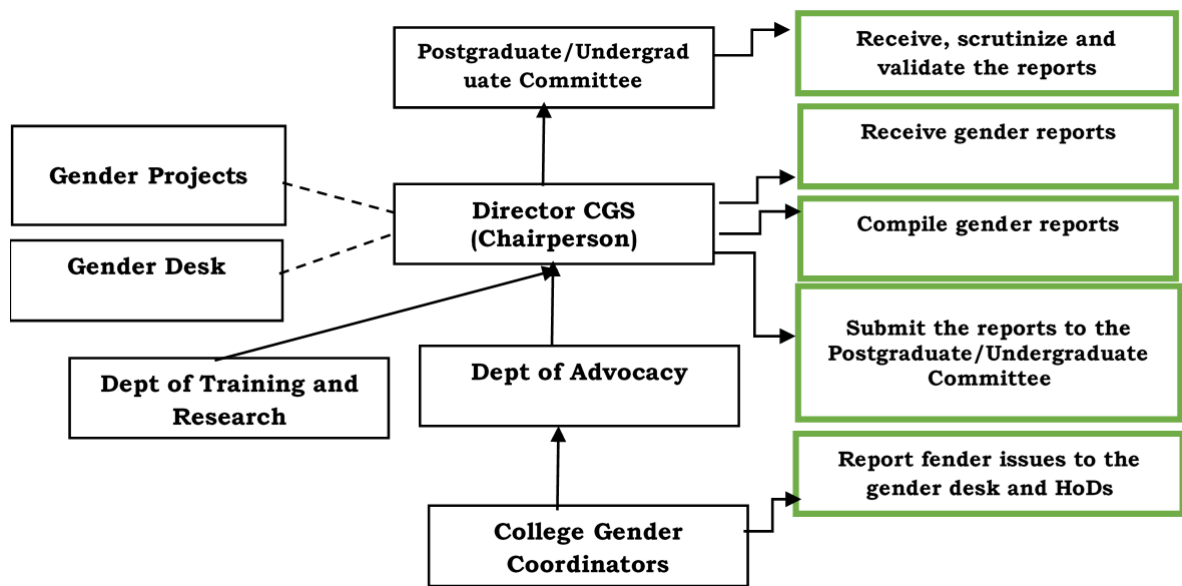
Postgraduate/Undergraduate Committee

Receive, scrutinize and validate the reports

Gender Projects

Receive gender reports

Director CGS (Chairperson)

Compile gender reports

Gender Desk

Submit the reports to the Postgraduate/Undergraduate Committee

Dept of Training and Research

Dept of Advocacy

Report fender issues to the gender desk and HoDs

College Gender Coordinators